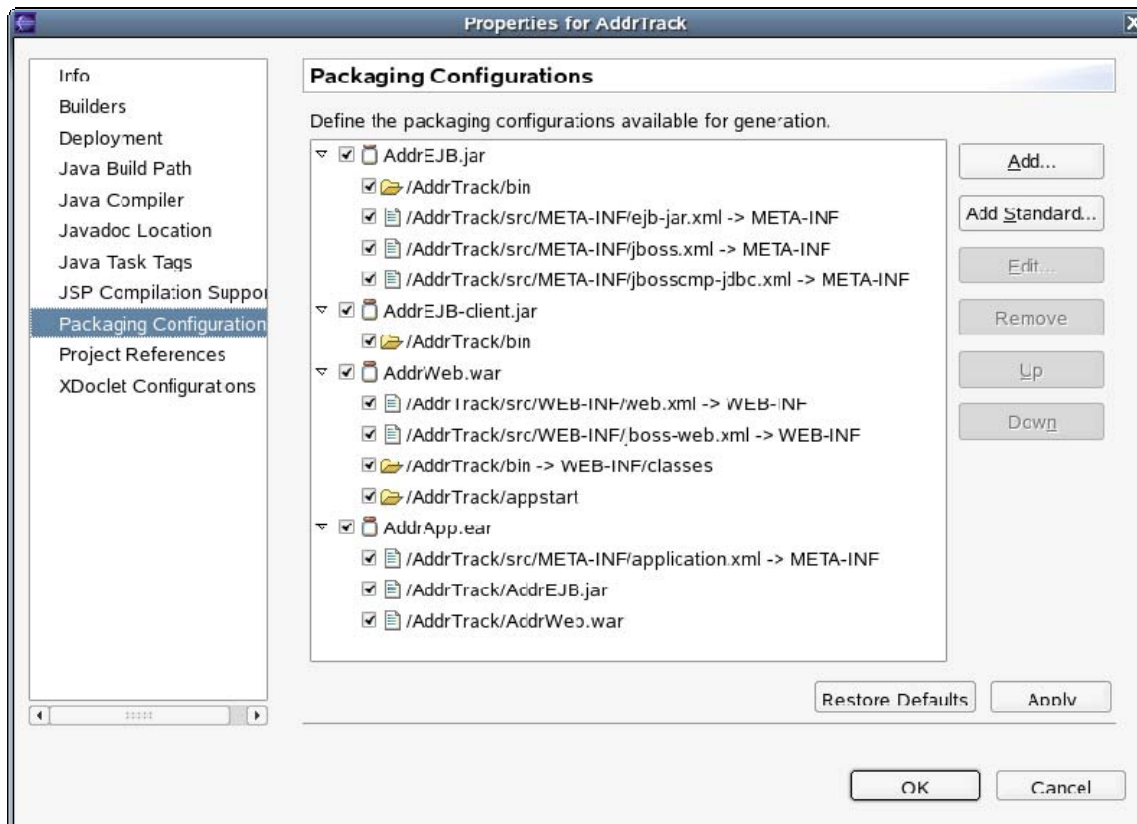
Properties for AddrTrack

Info
Builders
Deployment
Java Build Path
Java Compiler
Javadoc Location
Java Task Tags
JSP Compilation Suppor
Packaging Configuration
Project References
XDoclet Configurations

Packaging Configurations

Define the packaging configurations available for generation.

AddrEJB.jar
/AddrTrack/bin
/AddrTrack/src/META-INF/ejb-jar.xml -> META-INF
/AddrTrack/src/META-INF/jboss.xml -> META-INF
/AddrTrack/src/META-INF/jbosscmp-jdbc.xml -> META-INF
AddrEJB-client.jar
/AddrTrack/bin
AddrWeb.war
/AddrTrack/src/WEB-INF/web.xml -> WEB-INF
/AddrTrack/src/WEB-INF/jboss-web.xml -> WEB-INF
/AddrTrack/bin -> WEB-INF/classes
/AddrTrack/appstart
AddrApp.ear
/AddrTrack/src/META-INF/application.xml -> META-INF
/AddrTrack/AddrEJB.jar
/AddrTrack/AddrWeb.war

Add...
Add Standard...
Edit...
Remove
Up
Down

Restore Defaults
Apply

OK
Cancel